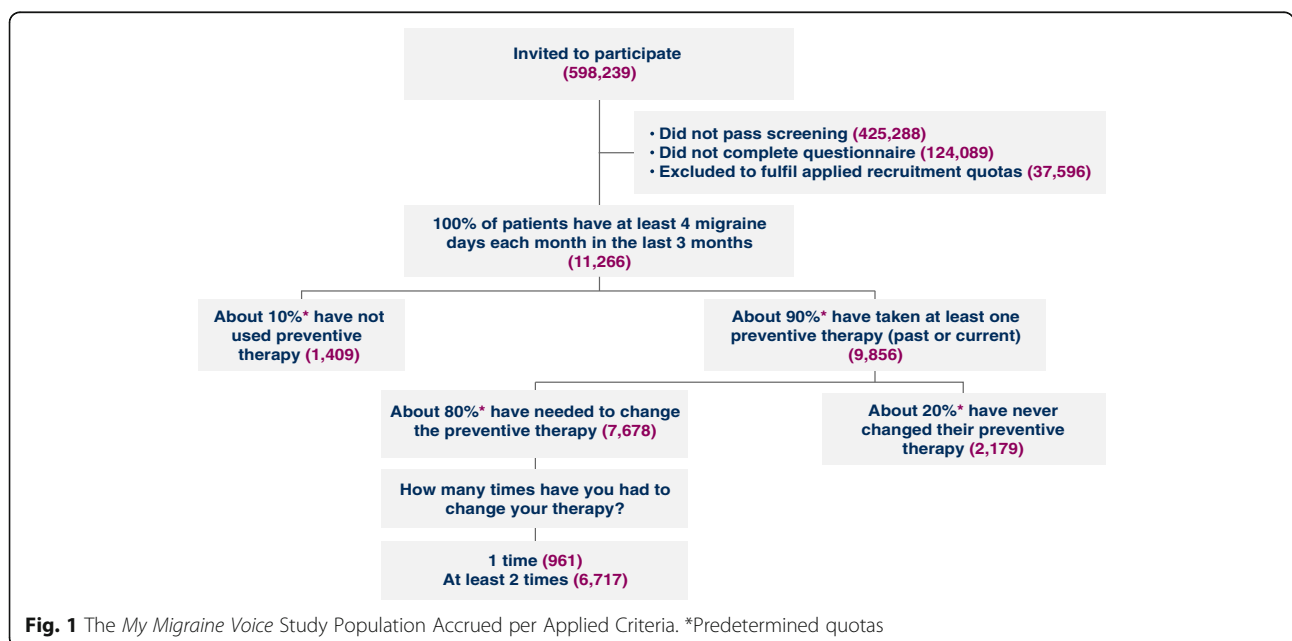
Invited to participate
(598,239)

• Did not pass screening (425,288)
• Did not complete questionnaire (124,089)
• Excluded to fulfil applied recruitment quotas (37,596)

100% of patients have at least 4 migraine days each month in the last 3 months
(11,266)

About 10%* have not used preventive therapy (1,409)

About 90%* have taken at least one preventive therapy (past or current)
(9,856)

About 80%* have needed to change the preventive therapy (7,678)

About 20%* have never changed their preventive therapy (2,179)

How many times have you had to change your therapy?

1 time (961)
At least 2 times (6,717)

Fig. 1 The My Migraine Voice Study Population Accrued per Applied Criteria. *Predetermined quotas